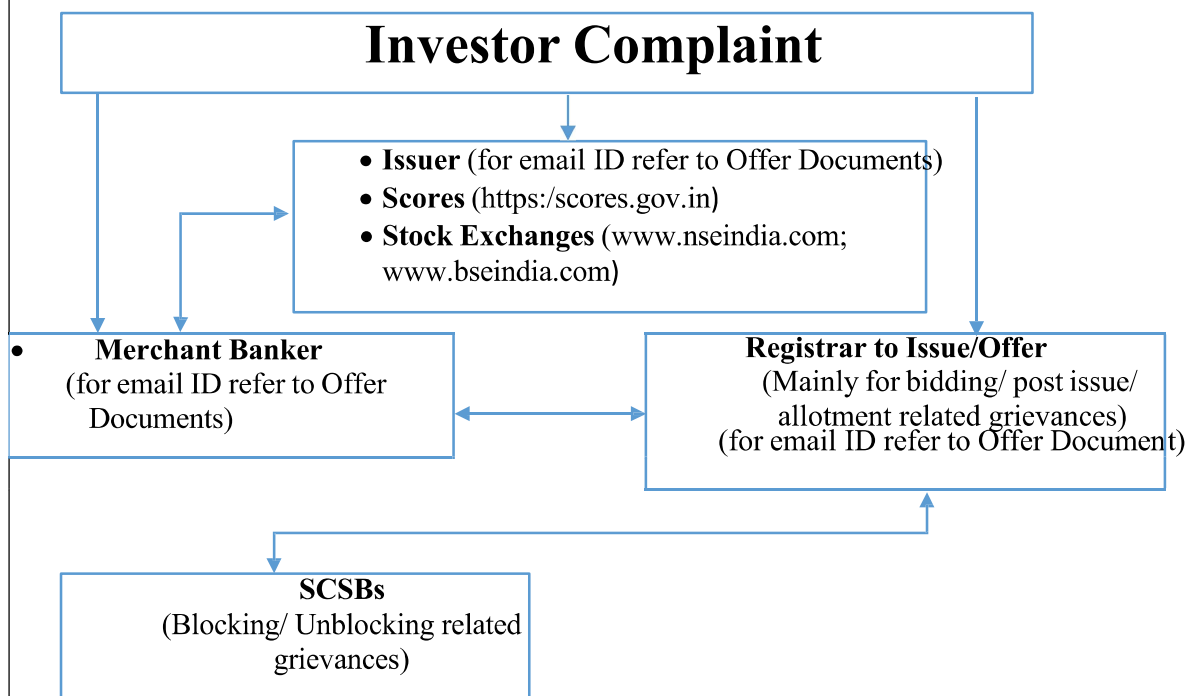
Investor Complaint

- **Issuer** (for email ID refer to Offer Documents)
- **Scores** (https:/scores.gov.in)
- **Stock Exchanges** (www.nseindia.com; www.bseindia.com)

- **Merchant Banker**
(for email ID refer to Offer Documents)

**Registrar to Issue/Offer**
(Mainly for bidding/ post issue/ allotment related grievances)
(for email ID refer to Offer Document)

**SCSBs**
(Blocking/ Unblocking related grievances)